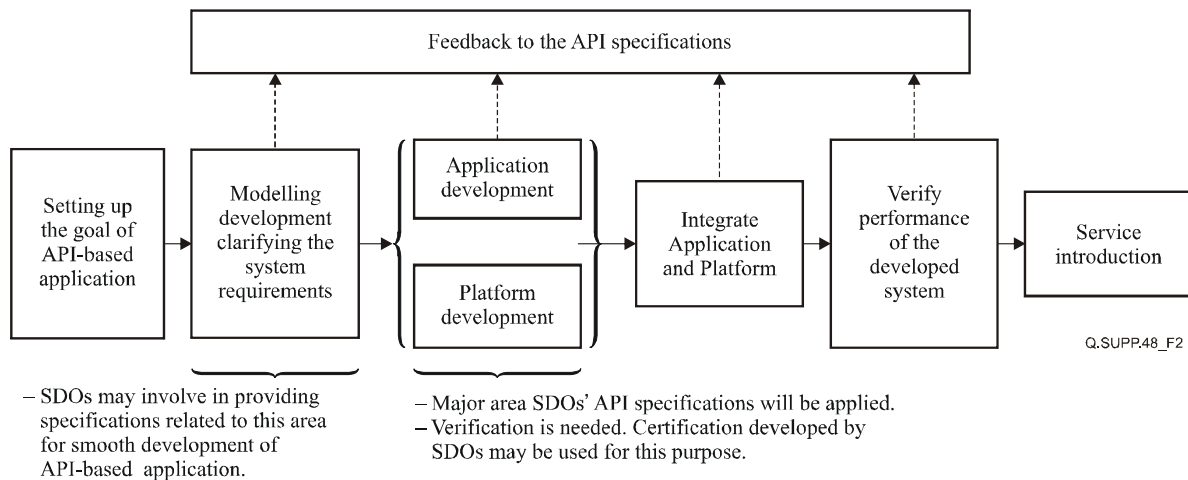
Feedback to the API specifications

Setting up the goal of API-based application

Modelling development clarifying the system requirements

Application development

Platform development

Integrate Application and Platform

Verify performance of the developed system

Service introduction

Q.SUPP.48_F2

– SDOs may involve in providing specifications related to this area for smooth development of API-based application.

– Major area SDOs' API specifications will be applied.
– Verification is needed. Certification developed by SDOs may be used for this purpose.